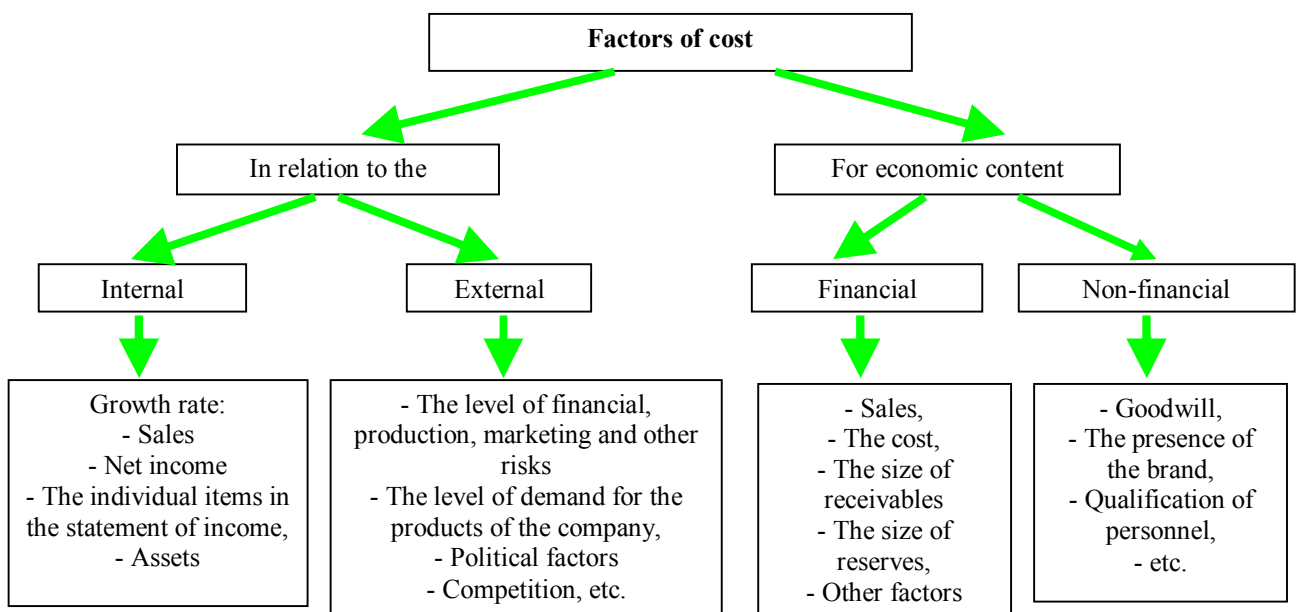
**Factors of cost**

In relation to the

For economic content

Internal

External

Financial

Non-financial

Growth rate:
- Sales
- Net income
- The individual items in the statement of income,
- Assets

- The level of financial, production, marketing and other risks
- The level of demand for the products of the company,
- Political factors
- Competition, etc.

- Sales,
- The cost,
- The size of receivables
- The size of reserves,
- Other factors

- Goodwill,
- The presence of the brand,
- Qualification of personnel,
- etc.